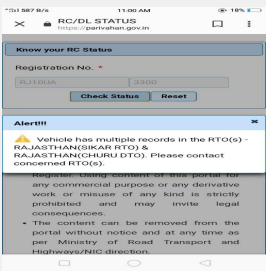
587 B/s 11:00 AM 18%

RC/DL STATUS
https://parivahan.gov.in

Know your RC Status

Registration No. *

RJ10UA 3300

Check Status Reset

Alert!!!

Vehicle has multiple records in the RTO(s) - RAJASTHAN(SIKAR RTO) & RAJASTHAN(CHURU DTO). Please contact concerned RTO(s).

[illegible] content of this portal for any commercial purpose or any derivative work or misuse of any kind is strictly prohibited and may invite legal consequences.

• The content can be removed from the portal without notice and at any time as per Ministry of Road Transport and Highways/NIC direction.